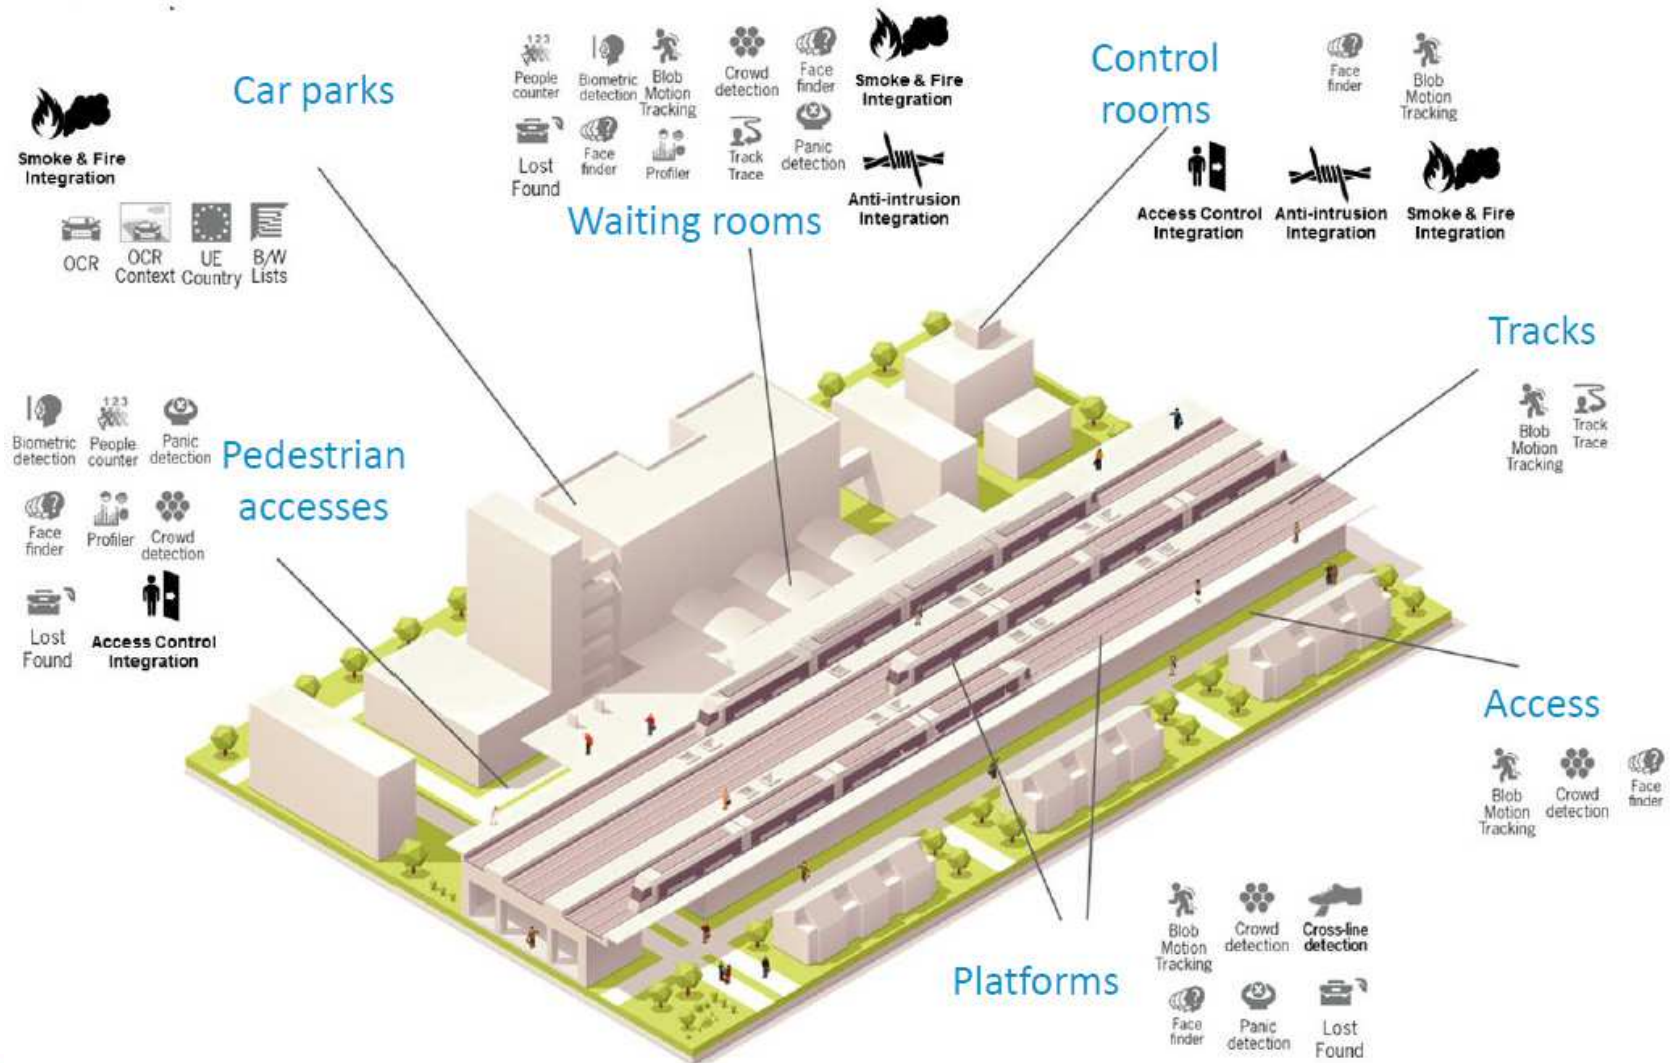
Smoke & Fire Integration

Car parks

OCR
OCR Context
UE Country
B/W Lists

People counter
Biometric detection
Blob Motion Tracking
Crowd detection
Face finder
Smoke & Fire Integration
Lost Found
Face finder
Profiler
Track Trace
Panic detection
Anti-intrusion Integration

Waiting rooms

Control rooms

Face finder
Blob Motion Tracking
Access Control Integration
Anti-intrusion Integration
Smoke & Fire Integration

Tracks

Blob Motion Tracking
Track Trace

Biometric detection
People counter
Panic detection

Pedestrian accesses

Face finder
Profiler
Crowd detection
Lost Found
Access Control Integration

Access

Blob Motion Tracking
Crowd detection
Face finder

Blob Motion Tracking
Crowd detection
Cross-line detection
Face finder
Panic detection
Lost Found

Platforms